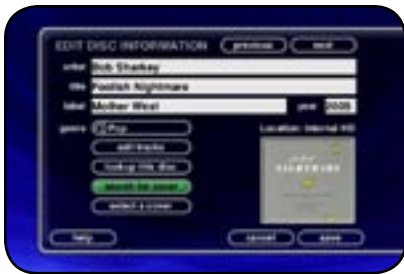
EDIT DISC INFORMATION previous next

artist Bob Sharkey

title Foolish Nightmare

label Mother West year 2005

genre Pop

edit tracks

lookup this disc

search for cover

select a cover

Location: Internal HD

help cancel save